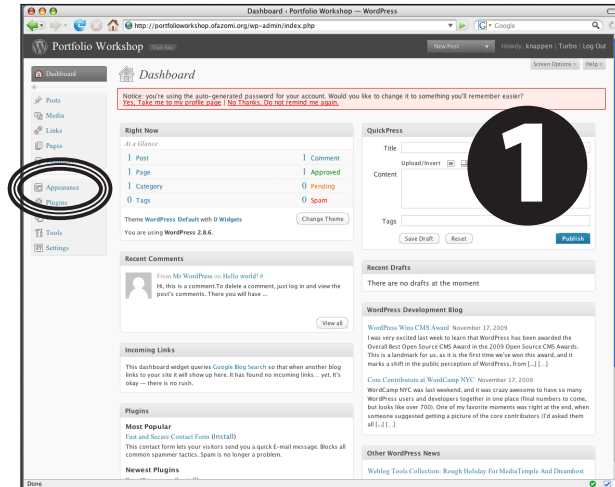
Dashboard ‹ Portfolio Workshop — WordPress

http://portfolioworkshop.ofazomi.org/wp-admin/index.php

Google

Portfolio Workshop Visit Site

New Post

Howdy, knappen | Turbo | Log Out

Screen Options ▾ Help ▾

Dashboard

Posts
Media
Links
Pages
Appearance
Plugins
Tools
Settings

Dashboard

Notice: you're using the auto-generated password for your account. Would you like to change it to something you'll remember easier?
Yes, Take me to my profile page | No Thanks, Do not remind me again.

Right Now

At a Glance

| | | | |
|---|---|---|---|
| 1 | Post | 1 | Comment |
| 1 | Page | 1 | Approved |
| 1 | Category | 0 | Pending |
| 0 | Tags | 0 | Spam |

Theme WordPress Default with 0 Widgets
Change Theme

You are using WordPress 2.8.6.

Recent Comments

From Mr WordPress on Hello world! #
Hi, this is a comment.To delete a comment, just log in and view the post's comments. There you will have ...

View all

Incoming Links

This dashboard widget queries Google Blog Search so that when another blog links to your site it will show up here. It has found no incoming links... yet. It's okay — there is no rush.

Plugins

Most Popular
Fast and Secure Contact Form (Install)
This contact form lets your visitors send you a quick E-mail message. Blocks all common spammer tactics. Spam is no longer a problem.

Newest Plugins

QuickPress

Title
Upload/Insert
Content
Tags
Save Draft
Reset
Publish

1

Recent Drafts

There are no drafts at the moment

WordPress Development Blog

WordPress Wins CMS Award November 17, 2009
I was very excited last week to learn that WordPress has been awarded the Overall Best Open Source CMS Award in the 2009 Open Source CMS Awards. This is a landmark for us, as it is the first time we've won this award, and it marks a shift in the public perception of WordPress, from [...] [...]

Core Contributors at WordCamp NYC November 17, 2009
WordCamp NYC was last weekend, and it was crazy awesome to have so many WordPress users and developers together in one place (final numbers to come, but looks like over 700). One of my favorite moments was right at the end, when someone suggested getting a picture of the core contributors (I'd asked them all [...] [...]

Other WordPress News

Weblog Tools Collection: Rough Holiday For MediaTemple And Dreamhost

Done